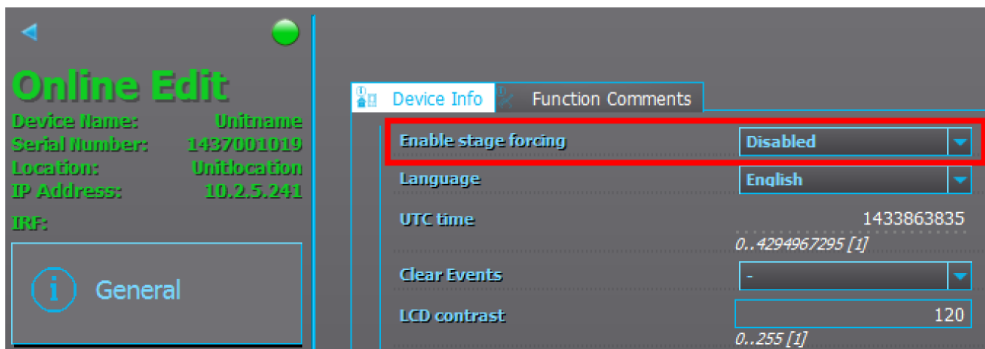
Online Edit

Device Name: Unitname
Serial Number: 1437001019
Location: Unitlocation
IP Address: 10.2.5.241
IRF:

General

Device Info | Function Comments

| | |
|---|---|
| Enable stage forcing | Disabled |
| Language | English |
| UTC time | 1433863835 <br> 0..4294967295 [1] |
| Clear Events | - |
| LCD contrast | 120 <br> 0..255 [1] |